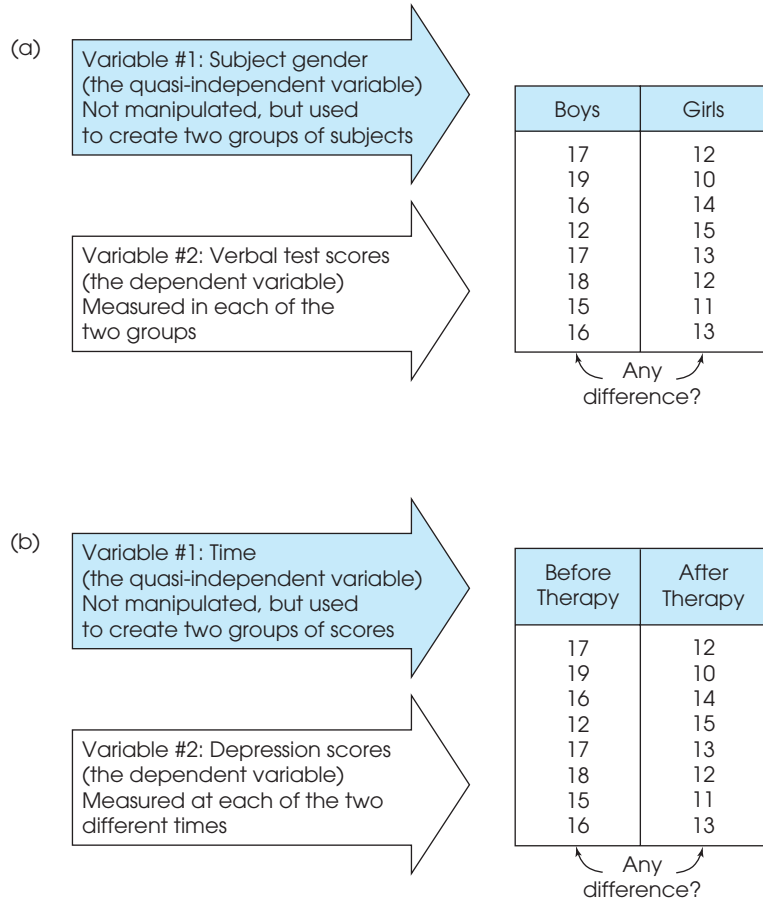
(a)

Variable #1: Subject gender (the quasi-independent variable) Not manipulated, but used to create two groups of subjects

Variable #2: Verbal test scores (the dependent variable) Measured in each of the two groups

| Boys | Girls |
|---|---|
| 17 | 12 |
| 19 | 10 |
| 16 | 14 |
| 12 | 15 |
| 17 | 13 |
| 18 | 12 |
| 15 | 11 |
| 16 | 13 |

Any difference?

(b)

Variable #1: Time (the quasi-independent variable) Not manipulated, but used to create two groups of scores

Variable #2: Depression scores (the dependent variable) Measured at each of the two different times

| Before Therapy | After Therapy |
|---|---|
| 17 | 12 |
| 19 | 10 |
| 16 | 14 |
| 12 | 15 |
| 17 | 13 |
| 18 | 12 |
| 15 | 11 |
| 16 | 13 |

Any difference?